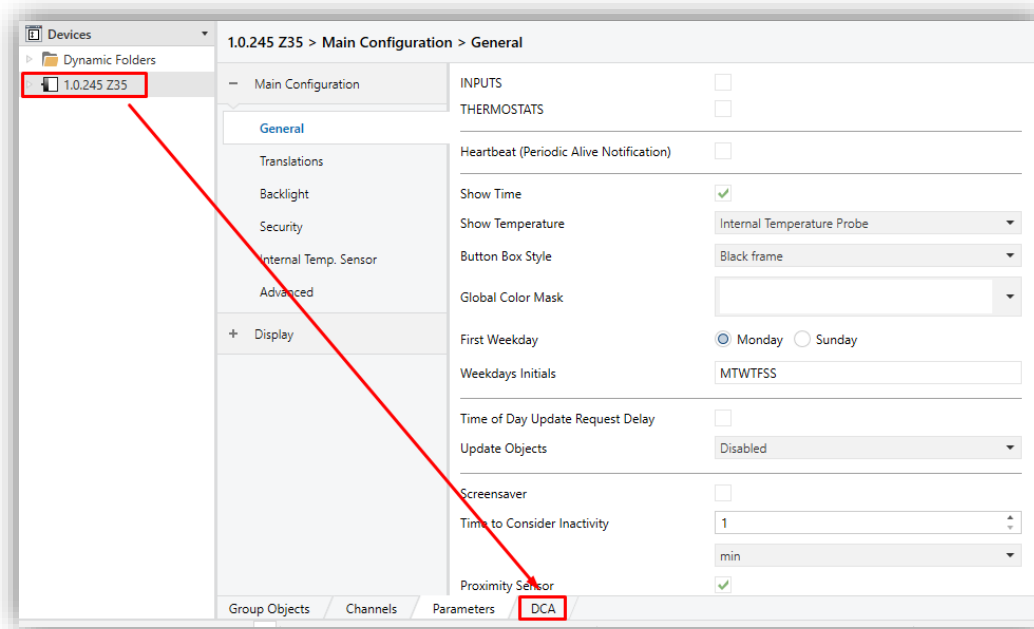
Devices
Dynamic Folders
1.0.245 Z35

1.0.245 Z35 > Main Configuration > General

− Main Configuration
General
Translations
Backlight
Security
Internal Temp. Sensor
Advanced
+ Display

INPUTS
THERMOSTATS
Heartbeat (Periodic Alive Notification)
Show Time
Show Temperature | Internal Temperature Probe
Button Box Style | Black frame
Global Color Mask
First Weekday | Monday | Sunday
Weekdays Initials | MTWTFSS
Time of Day Update Request Delay
Update Objects | Disabled
Screensaver
Time to Consider Inactivity | 1
min
Proximity Sensor

Group Objects | Channels | Parameters | DCA